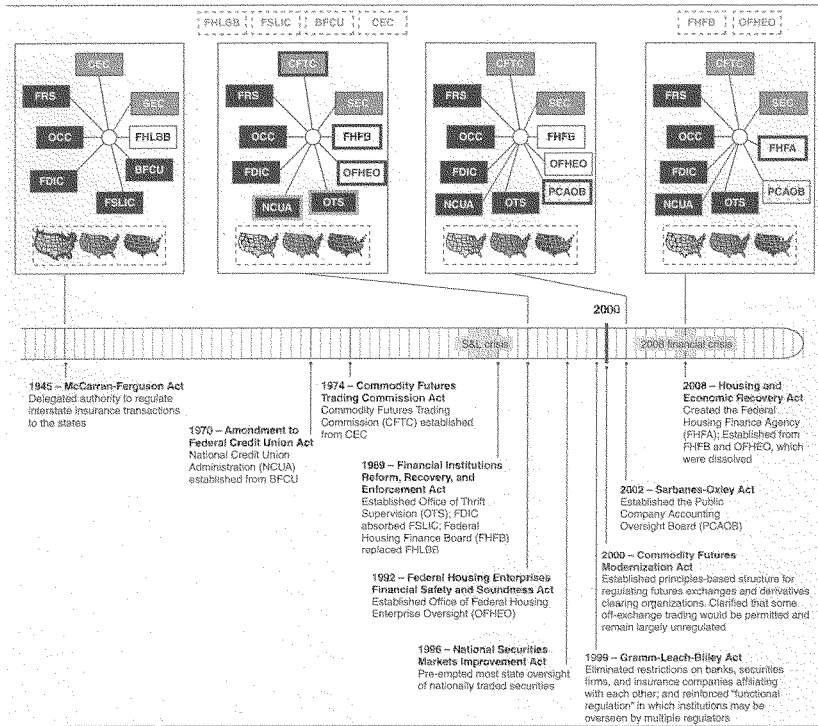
FHLBB FSLIC BFCU CEC

FHFB OFHEO

SEC
FRS
SEC
OCC
FHLBB
BFCU
FDIC
FSLIC

CFTC
FRS
SEC
OCC
FHFB
FDIC
OFHEO
NCUA
OTS

CFTC
FRS
SEC
OCC
FHFB
OFHEO
FDIC
PCAOB
NCUA
OTS

CFTC
FRS
SEC
OCC
FHFA
FDIC
PCAOB
NCUA
OTS

2000

S&L crisis

2008 financial crisis

1945 – McCarran-Ferguson Act
Delegated authority to regulate interstate insurance transactions to the states

1970 – Amendment to Federal Credit Union Act
National Credit Union Administration (NCUA) established from BFCU

1974 – Commodity Futures Trading Commission Act
Commodity Futures Trading Commission (CFTC) established from CEC

1989 – Financial Institutions Reform, Recovery, and Enforcement Act
Established Office of Thrift Supervision (OTS); FDIC absorbed FSLIC; Federal Housing Finance Board (FHFB) replaced FHLBB

1992 – Federal Housing Enterprises Financial Safety and Soundness Act
Established Office of Federal Housing Enterprise Oversight (OFHEO)

1996 – National Securities Markets Improvement Act
Pre-empted most state oversight of nationally traded securities

1999 – Gramm-Leach-Bliley Act
Eliminated restrictions on banks, securities firms, and insurance companies affiliating with each other; and reinforced "functional regulation" in which institutions may be overseen by multiple regulators

2000 – Commodity Futures Modernization Act
Established principles-based structure for regulating futures exchanges and derivatives clearing organizations. Clarified that some off-exchange trading would be permitted and remain largely unregulated

2002 – Sarbanes-Oxley Act
Established the Public Company Accounting Oversight Board (PCAOB)

2008 – Housing and Economic Recovery Act
Created the Federal Housing Finance Agency (FHFA); Established from FHFB and OFHEO, which were dissolved